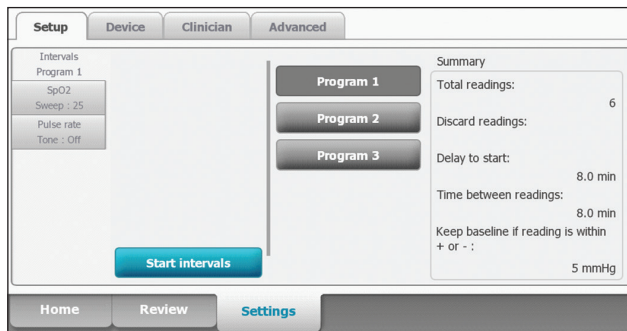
Setup | Device | Clinician | Advanced

Intervals
Program 1

SpO2
Sweep : 25

Pulse rate
Tone : Off

Program 1

Program 2

Program 3

Start intervals

Summary

Total readings:
6

Discard readings:

Delay to start:
8.0 min

Time between readings:
8.0 min

Keep baseline if reading is within + or - :
5 mmHg

Home | Review | Settings